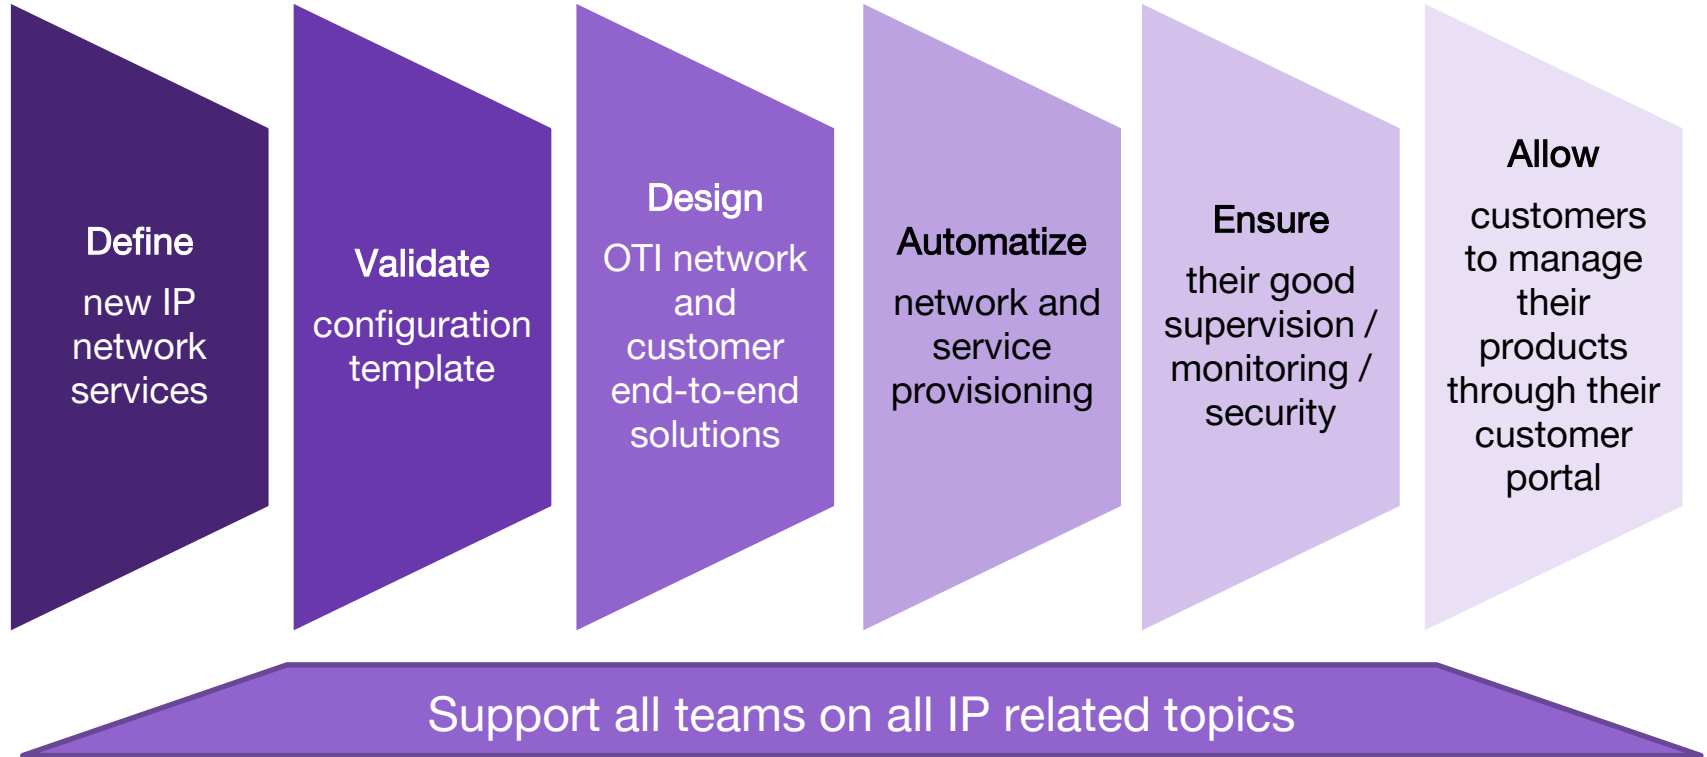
Define

new IP network services

Validate

configuration template

Design

OTI network and customer end-to-end solutions

Automatize

network and service provisioning

Ensure

their good supervision / monitoring / security

Allow

customers to manage their products through their customer portal

Support all teams on all IP related topics